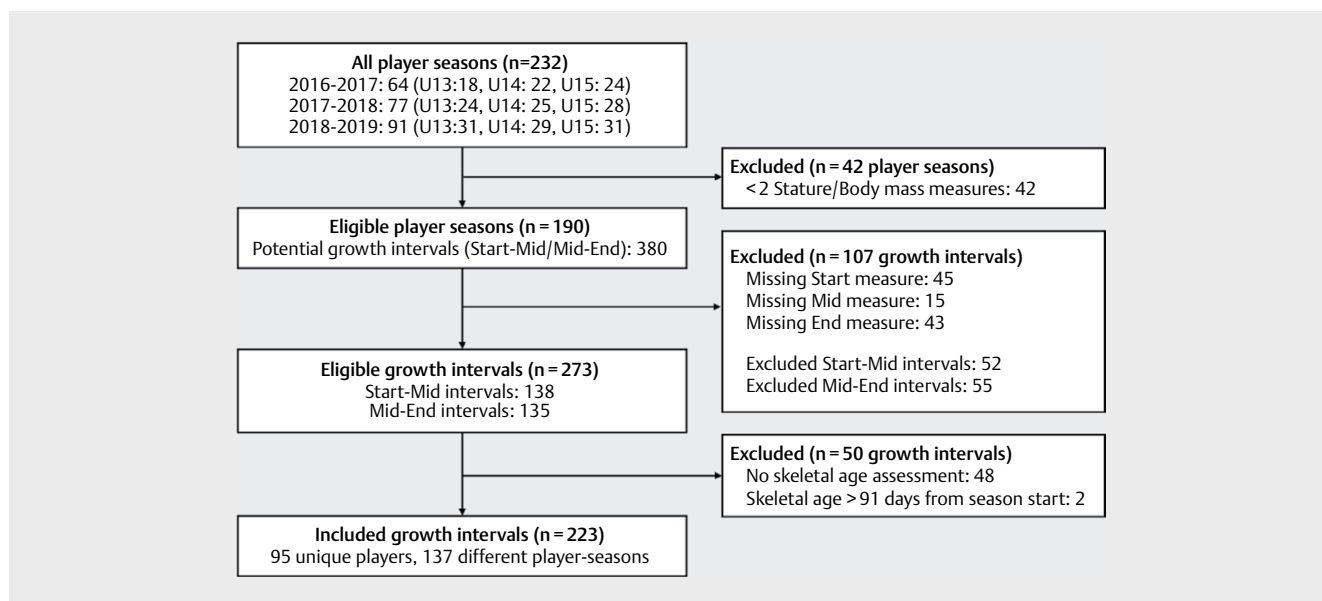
All player seasons (n=232)
2016-2017: 64 (U13:18, U14: 22, U15: 24)
2017-2018: 77 (U13:24, U14: 25, U15: 28)
2018-2019: 91 (U13:31, U14: 29, U15: 31)

Excluded (n = 42 player seasons)
< 2 Stature/Body mass measures: 42

Eligible player seasons (n = 190)
Potential growth intervals (Start-Mid/Mid-End): 380

Excluded (n = 107 growth intervals)
Missing Start measure: 45
Missing Mid measure: 15
Missing End measure: 43

Excluded Start-Mid intervals: 52
Excluded Mid-End intervals: 55

Eligible growth intervals (n = 273)
Start-Mid intervals: 138
Mid-End intervals: 135

Excluded (n = 50 growth intervals)
No skeletal age assessment: 48
Skeletal age > 91 days from season start: 2

Included growth intervals (n = 223)
95 unique players, 137 different player-seasons